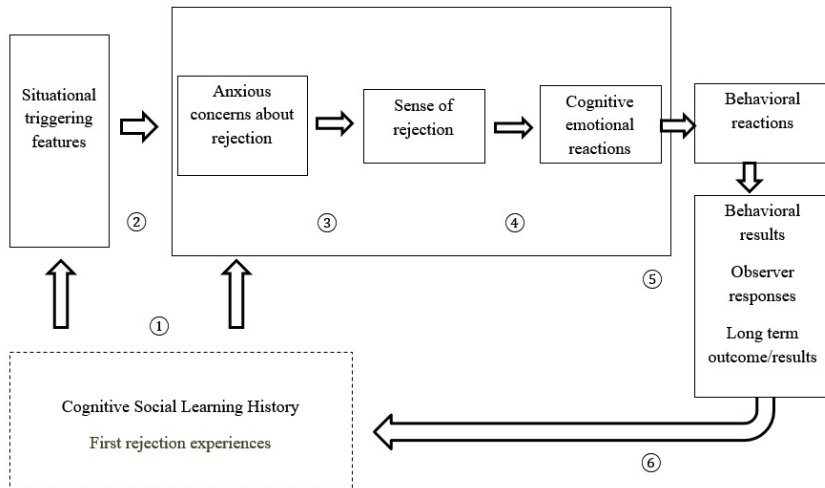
Situational triggering features

②

Anxious concerns about rejection

Sense of rejection

Cognitive emotional reactions

③

④

Behavioral reactions

Behavioral results

Observer responses

Long term outcome/results

⑤

①

Cognitive Social Learning History

First rejection experiences

⑥